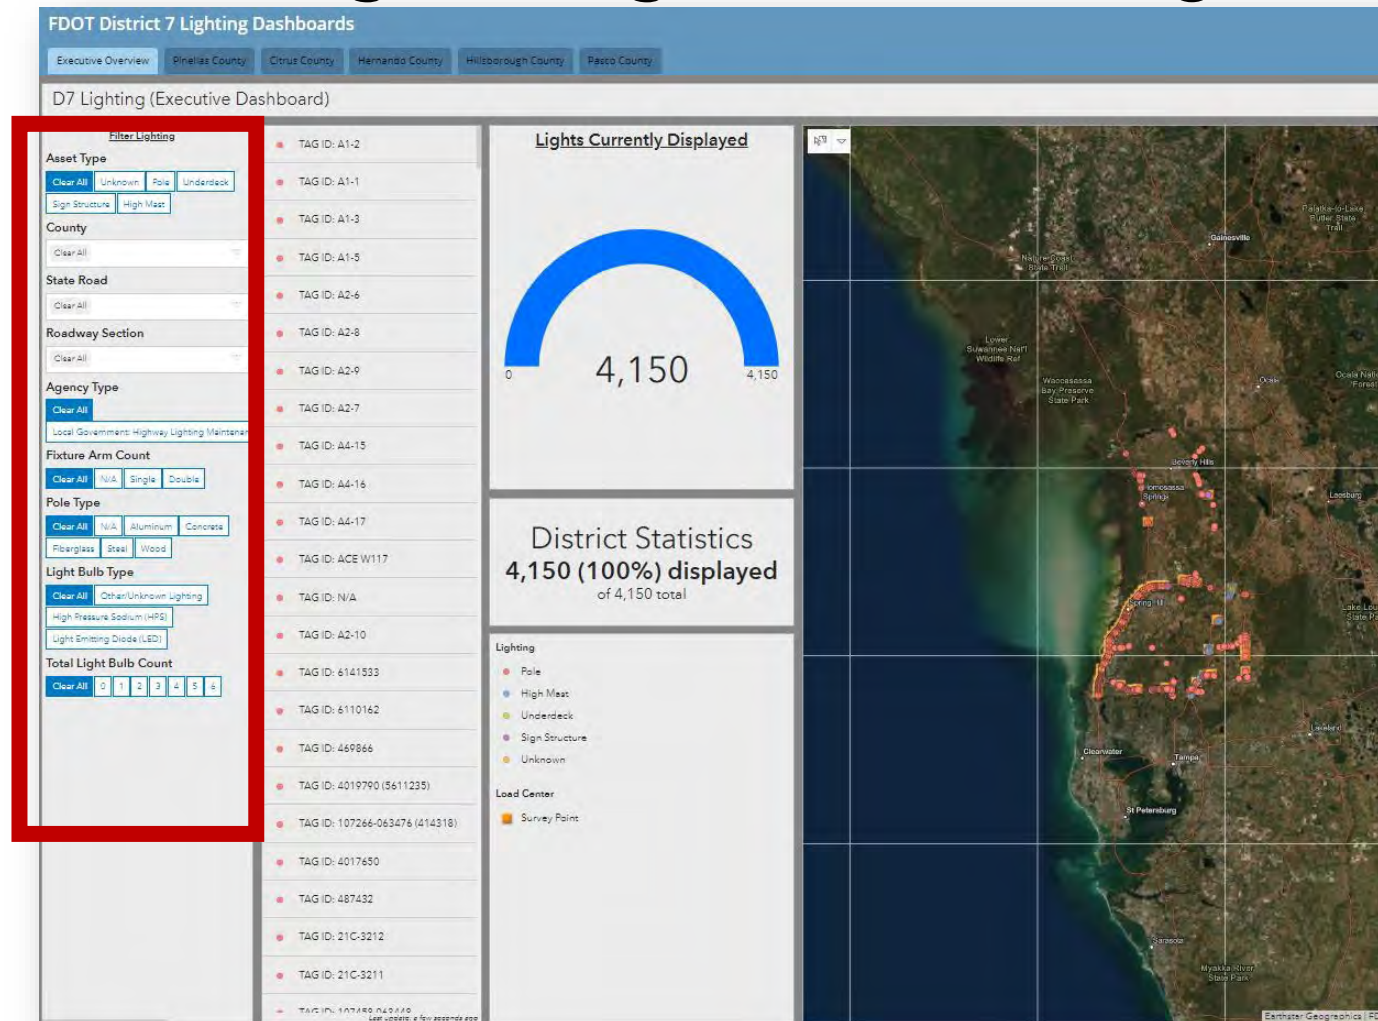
FDOT District 7 Lighting Dashboards

Executive Overview | Pinellas County | Citrus County | Hernando County | Hillsborough County | Pasco County

D7 Lighting (Executive Dashboard)

Filter Lighting

Asset Type
Clear All | Unknown | Pole | Underdeck
Sign Structure | High Mast

County
Clear All

State Road
Clear All

Roadway Section
Clear All

Agency Type
Clear All
Local Government: Highway Lighting Maintenan

Fixture Arm Count
Clear All | N/A | Single | Double

Pole Type
Clear All | N/A | Aluminum | Concrete
Fiberglass | Steel | Wood

Light Bulb Type
Clear All | Other/Unknown Lighting
High Pressure Sodium (HPS)
Light Emitting Diode (LED)

Total Light Bulb Count
Clear All | 0 | 1 | 2 | 3 | 4 | 5 | 6

TAG ID: A1-2
TAG ID: A1-1
TAG ID: A1-3
TAG ID: A1-5
TAG ID: A2-6
TAG ID: A2-8
TAG ID: A2-9
TAG ID: A2-7
TAG ID: A4-15
TAG ID: A4-16
TAG ID: A4-17
TAG ID: ACE W117
TAG ID: N/A
TAG ID: A2-10
TAG ID: 6141533
TAG ID: 6110162
TAG ID: 469866
TAG ID: 4019790 (5611235)
TAG ID: 107266-063476 (414318)
TAG ID: 4017650
TAG ID: 487432
TAG ID: 21C-3212
TAG ID: 21C-3211
TAG ID: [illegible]
Last update: a few seconds ago

Lights Currently Displayed
0
4,150
4,150

District Statistics
4,150 (100%) displayed
of 4,150 total

Lighting
Pole
High Mast
Underdeck
Sign Structure
Unknown

Load Center
Survey Point

Palatka-to-Lake Butler State Trail
Gainesville
Nature Coast State Trail
Lower Suwannee Nat'l Wildlife Ref
Waccasassa Bay Preserve State Park
Ocala
Ocala Nati Forest
Beverly Hills
Homosassa Springs
Leesburg
Spring Hill
Lake Lou State Pa
Lakeland
Clearwater
Tampa
St Petersburg
Sarasota
Myakka River State Park
Earthstar Geographics | FD